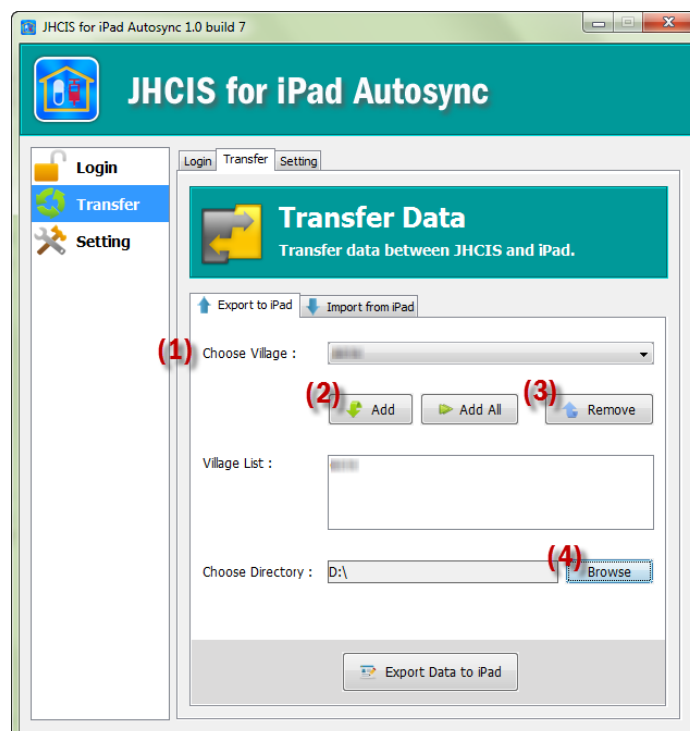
JHCIS for iPad Autosync 1.0 build 7

JHCIS for iPad Autosync

Login
Transfer
Setting

Login Transfer Setting

Transfer Data
Transfer data between JHCIS and iPad.

Export to iPad Import from iPad

(1) Choose Village : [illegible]

(2) Add Add All (3) Remove

Village List : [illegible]

Choose Directory : D:\ (4) Browse

Export Data to iPad